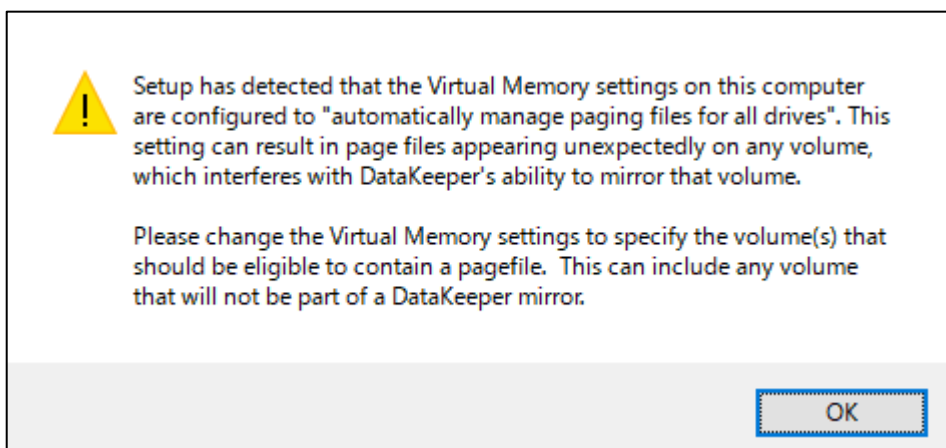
Setup has detected that the Virtual Memory settings on this computer are configured to "automatically manage paging files for all drives". This setting can result in page files appearing unexpectedly on any volume, which interferes with DataKeeper's ability to mirror that volume.

Please change the Virtual Memory settings to specify the volume(s) that should be eligible to contain a pagefile.  This can include any volume that will not be part of a DataKeeper mirror.

OK